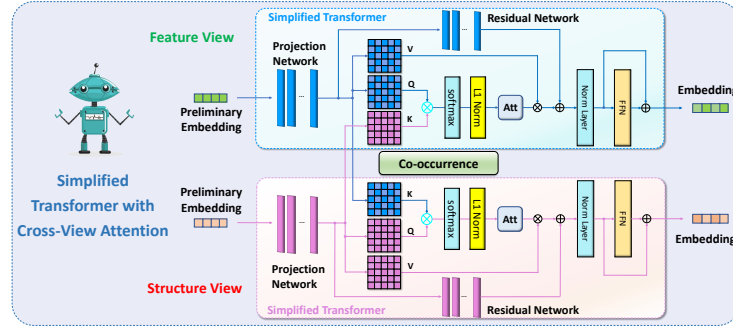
Simplified Transformer

Residual Network

Feature View

Projection Network

V

Q

K

softmax

L1 Norm

Att

Norm Layer

FFN

Embedding

Preliminary Embedding

Co-occurrence

Simplified Transformer with Cross-View Attention

Preliminary Embedding

K

Q

V

softmax

L1 Norm

Att

Norm Layer

FFN

Embedding

Projection Network

Structure View

Simplified Transformer

Residual Network